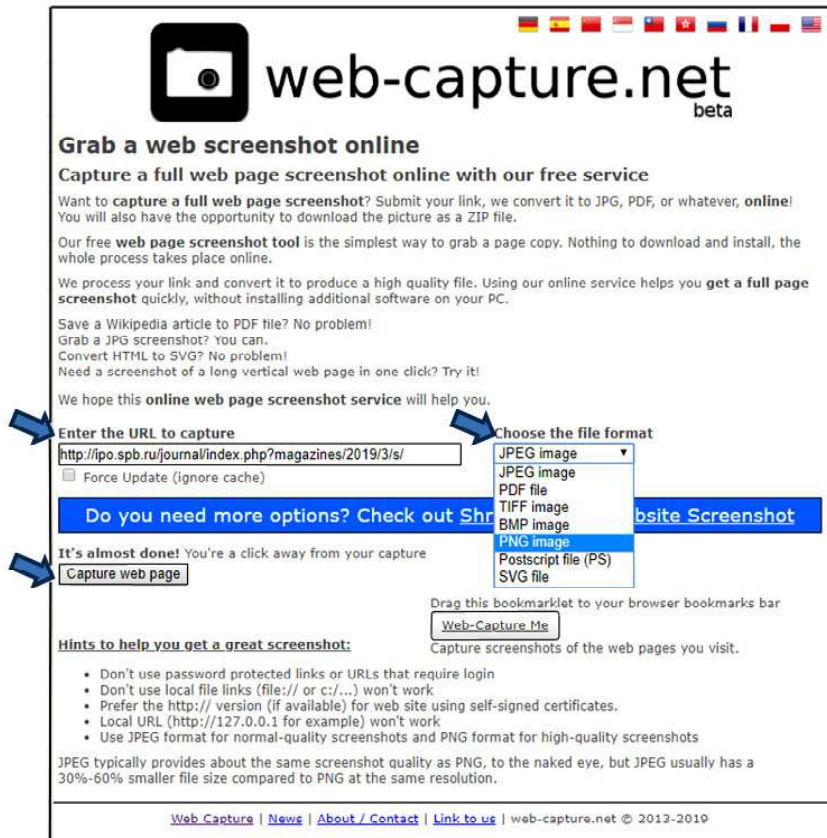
web-capture.net
beta

Grab a web screenshot online

Capture a full web page screenshot online with our free service

Want to capture a full web page screenshot? Submit your link, we convert it to JPG, PDF, or whatever, online! You will also have the opportunity to download the picture as a ZIP file.

Our free web page screenshot tool is the simplest way to grab a page copy. Nothing to download and install, the whole process takes place online.

We process your link and convert it to produce a high quality file. Using our online service helps you get a full page screenshot quickly, without installing additional software on your PC.

Save a Wikipedia article to PDF file? No problem!
Grab a JPG screenshot? You can.
Convert HTML to SVG? No problem!
Need a screenshot of a long vertical web page in one click? Try it!

We hope this online web page screenshot service will help you.

Enter the URL to capture
http://ipo.spb.ru/journal/index.php?magazines/2019/3/s/
Force Update (ignore cache)

Choose the file format
JPEG image
JPEG image
PDF file
TIFF image
BMP image
PNG image
Postscript file (PS)
SVG file

Do you need more options? Check out Shr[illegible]bsite Screenshot

It's almost done! You're a click away from your capture
Capture web page

Drag this bookmarklet to your browser bookmarks bar
Web-Capture Me
Capture screenshots of the web pages you visit.

Hints to help you get a great screenshot:

• Don't use password protected links or URLs that require login
• Don't use local file links (file:// or c:/...) won't work
• Prefer the http:// version (if available) for web site using self-signed certificates.
• Local URL (http://127.0.0.1 for example) won't work
• Use JPEG format for normal-quality screenshots and PNG format for high-quality screenshots

JPEG typically provides about the same screenshot quality as PNG, to the naked eye, but JPEG usually has a 30%-60% smaller file size compared to PNG at the same resolution.

Web Capture | News | About / Contact | Link to us | web-capture.net © 2013-2019